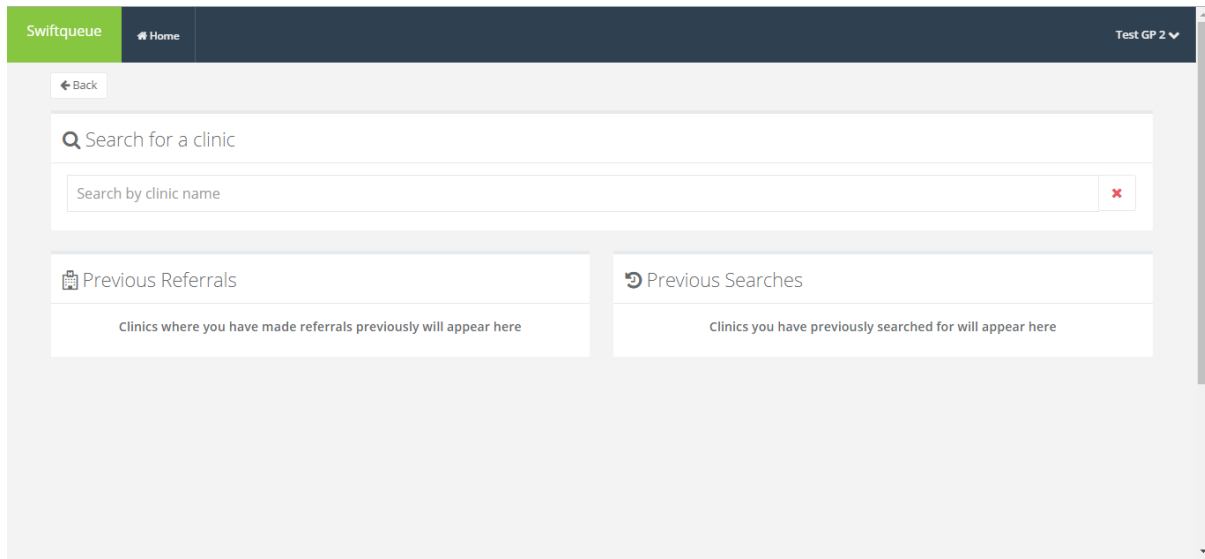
Swiftqueue

Home

Test GP 2

Back

Search for a clinic

Search by clinic name

Previous Referrals

Clinics where you have made referrals previously will appear here

Previous Searches

Clinics you have previously searched for will appear here